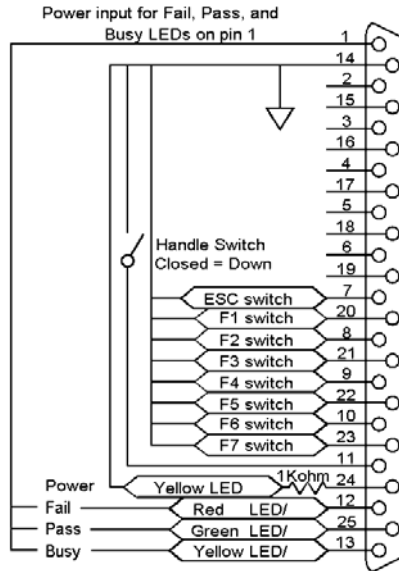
Power input for Fail, Pass, and Busy LEDs on pin 1

1
14
2
15
3
16
4
17
5
18
6
19
7
20
8
21
9
22
10
23
11
24
12
25
13

Handle Switch
Closed = Down

ESC switch
F1 switch
F2 switch
F3 switch
F4 switch
F5 switch
F6 switch
F7 switch

1Kohm

Power
Yellow LED
Fail
Red LED/
Pass
Green LED/
Busy
Yellow LED/